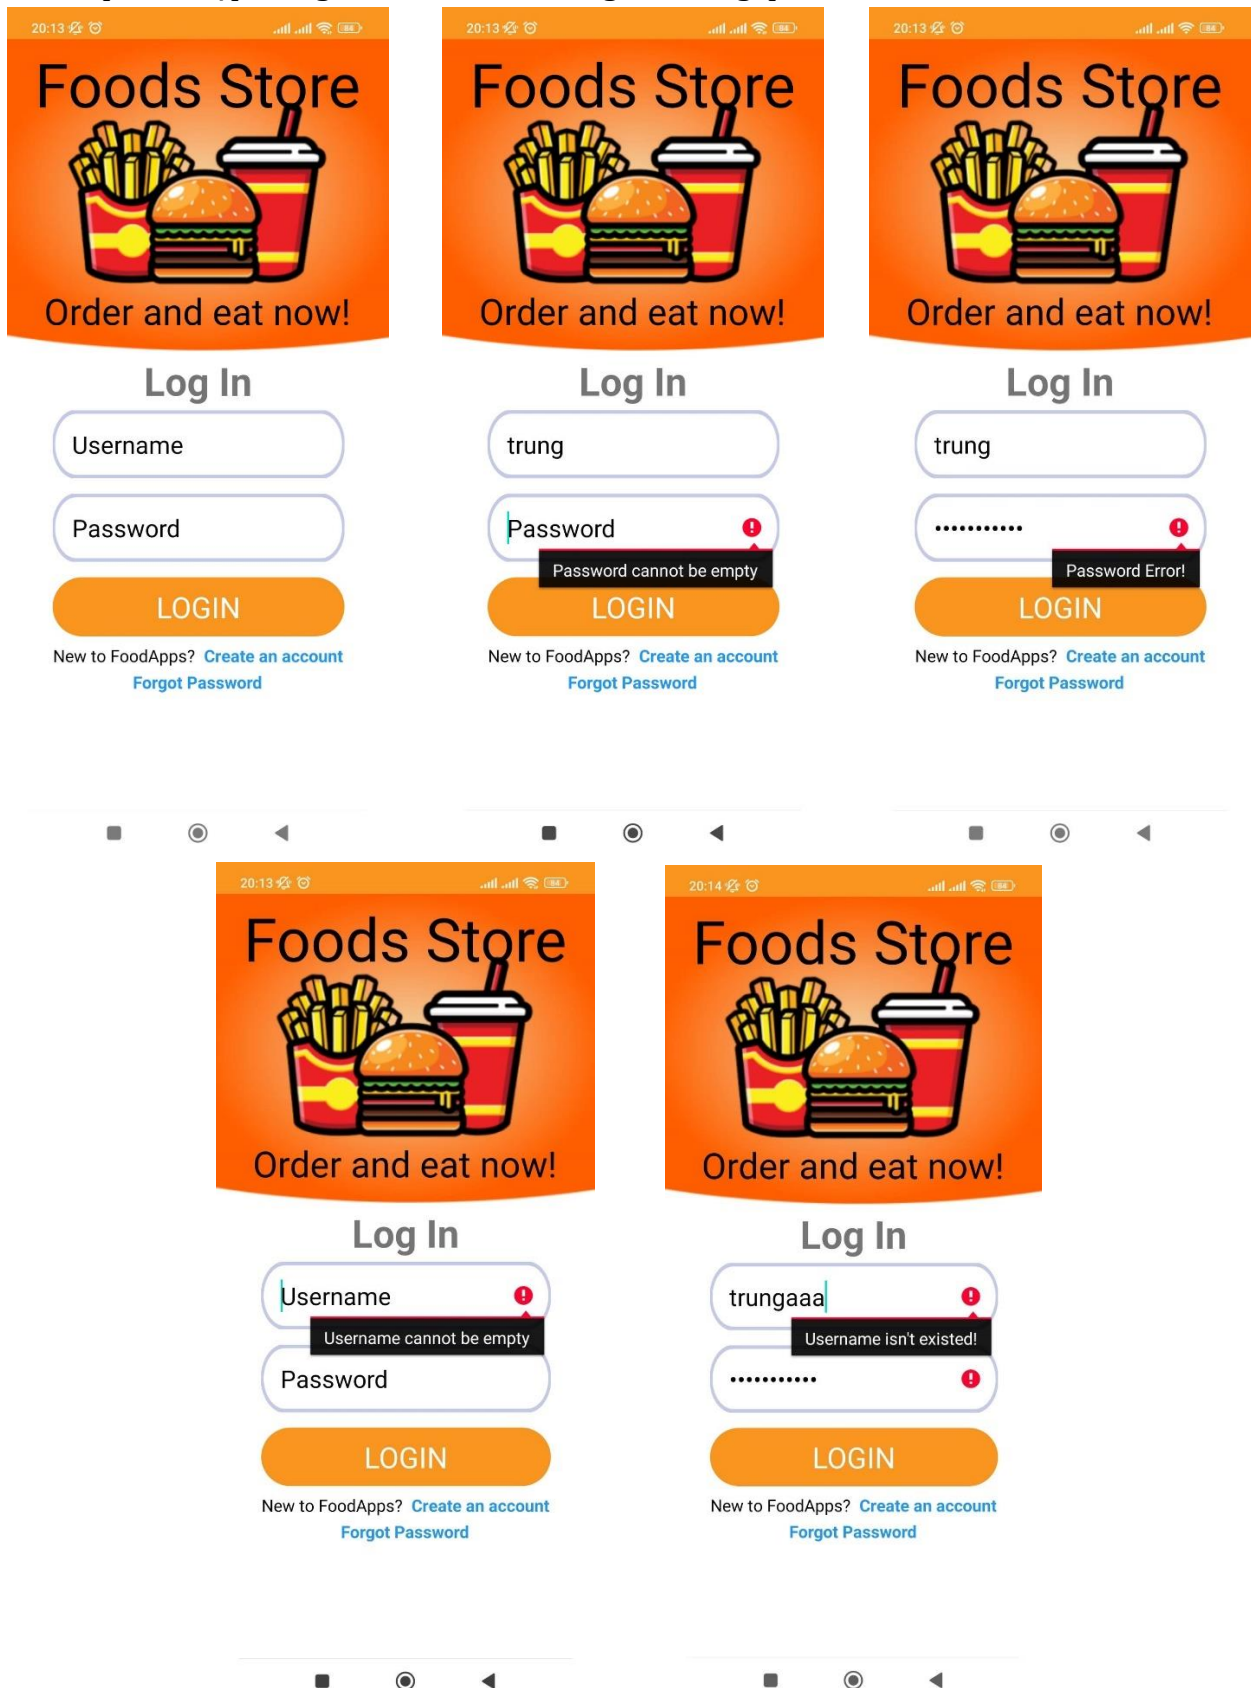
20:13

Foods Store

Order and eat now!

Log In

Username

Password

LOGIN

New to FoodApps? Create an account

Forgot Password

20:13

Foods Store

Order and eat now!

Log In

trung

Password

Password cannot be empty

LOGIN

New to FoodApps? Create an account

Forgot Password

20:13

Foods Store

Order and eat now!

Log In

trung

•••••••••••

Password Error!

LOGIN

New to FoodApps? Create an account

Forgot Password

20:13

Foods Store

Order and eat now!

Log In

Username

Username cannot be empty

Password

LOGIN

New to FoodApps? Create an account

Forgot Password

20:14

Foods Store

Order and eat now!

Log In

trungaaa

Username isn't existed!

•••••••••••

LOGIN

New to FoodApps? Create an account

Forgot Password